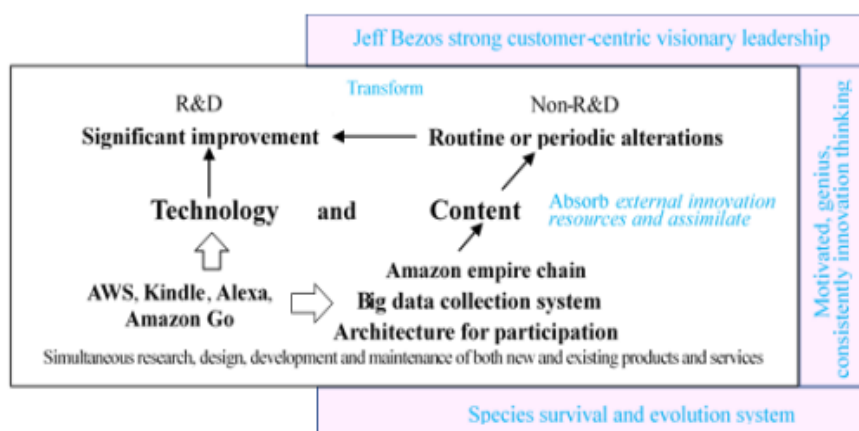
Jeff Bezos strong customer-centric visionary leadership

Transform

R&D

Significant improvement

Non-R&D

Routine or periodic alterations

Technology and Content

Absorb *external innovation resources and assimilate*

AWS, Kindle, Alexa, Amazon Go

Amazon empire chain
Big data collection system
Architecture for participation

Simultaneous research, design, development and maintenance of both new and existing products and services

Motivated, genius, consistently innovation thinking

Species survival and evolution system